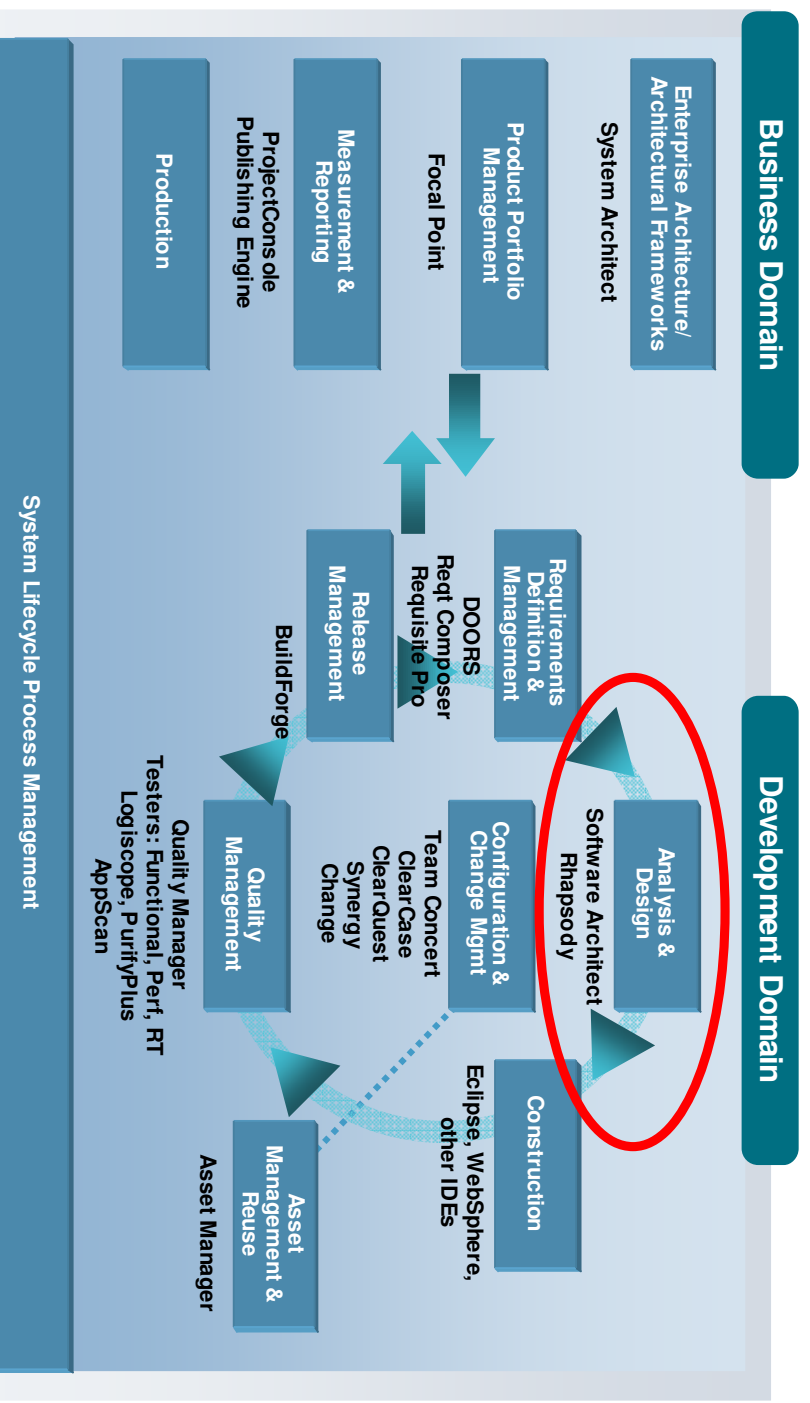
Business Domain

Enterprise Architecture/ Architectural Frameworks
System Architect

Product Portfolio Management
Focal Point

Measurement & Reporting
ProjectConsole Publishing Engine

Production

Development Domain

Requirements Definition & Management
DOORS
Reqt Composer
Requisite Pro

Analysis & Design
Software Architect
Rhapsody

Construction
Eclipse, WebSphere, other IDEs

Configuration & Change Mgmt
Team Concert
ClearCase
ClearQuest
Synergy
Change

Release Management
BuildForge

Quality Management
Quality Manager
Testers: Functional, Perf, RT
Logiscope, PurifyPlus
AppScan

Asset Management & Reuse
Asset Manager

System Lifecycle Process Management